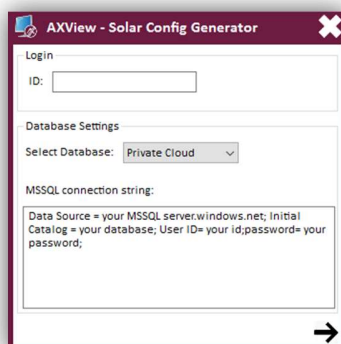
AXView - Solar Config Generator

Login

ID:

Database Settings

Select Database: Private Cloud

MSSQL connection string:

Data Source = your MSSQL server.windows.net; Initial Catalog = your database; User ID= your id;password= your password;